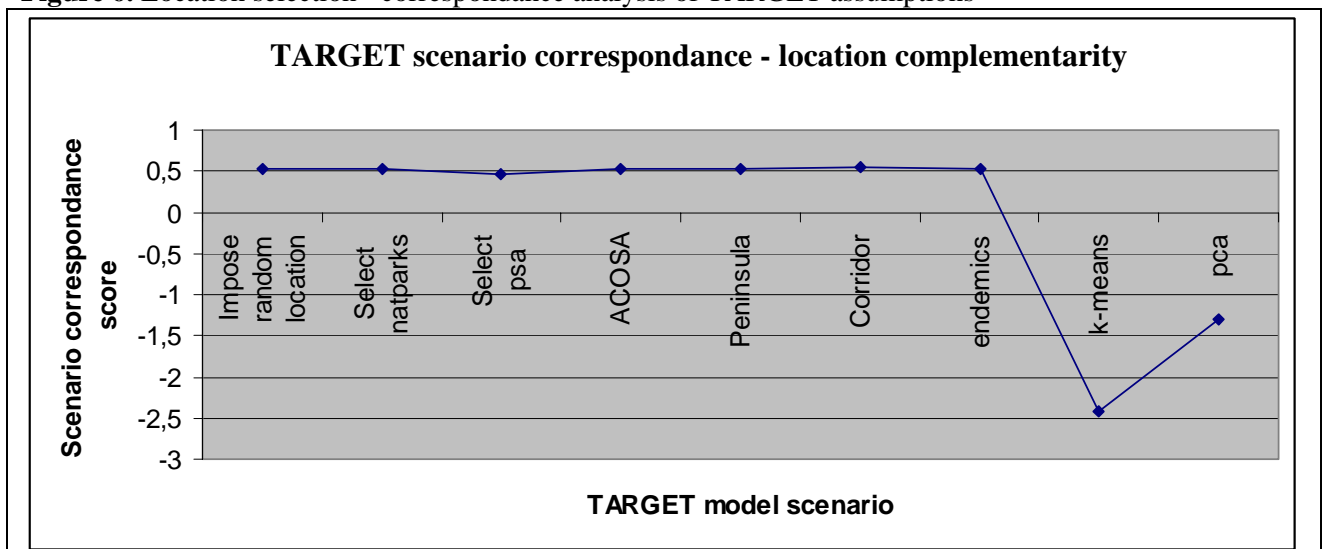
Figure 6: Location selection - correspondance analysis of TARGET assumptions

TARGET scenario correspondance - location complementarity

Scenario correspondance score

1
0,5
0
-0,5
-1
-1,5
-2
-2,5
-3

Impose random location
Select natparks
Select psa
ACOSA
Peninsula
Corridor
endemics
k-means
pca

TARGET model scenario